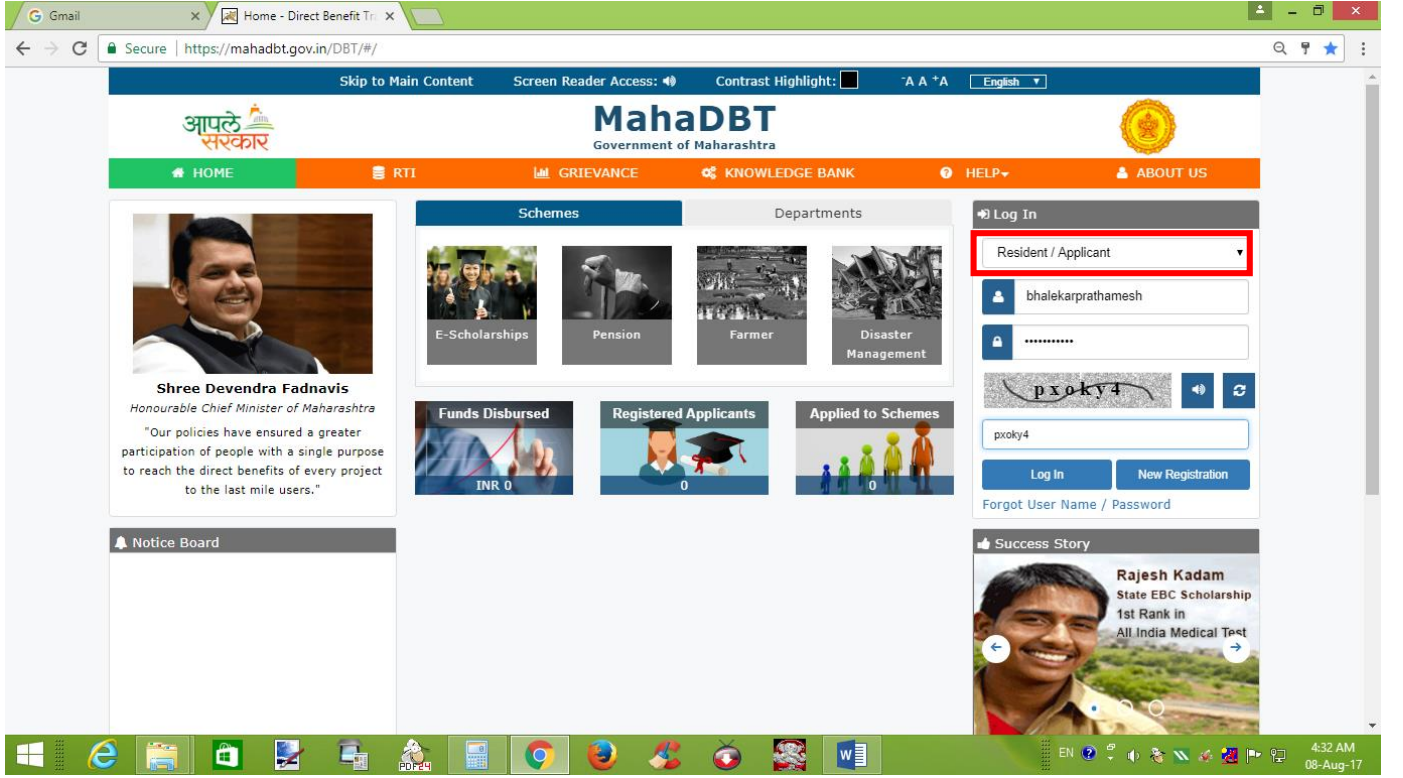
Gmail
Home - Direct Benefit Tr

Secure | https://mahadbt.gov.in/DBT/#/

Skip to Main Content   Screen Reader Access:   Contrast Highlight:   -A A +A   English

आपले सरकार

MahaDBT
Government of Maharashtra

HOME   RTI   GRIEVANCE   KNOWLEDGE BANK   HELP   ABOUT US

Shree Devendra Fadnavis
Honourable Chief Minister of Maharashtra

"Our policies have ensured a greater participation of people with a single purpose to reach the direct benefits of every project to the last mile users."

Notice Board

Schemes   Departments

E-Scholarships   Pension   Farmer   Disaster Management

Funds Disbursed
INR 0

Registered Applicants
0

Applied to Schemes
0

Log In

Resident / Applicant

bhalekarprathamesh

•••••••••••

pxoky4

pxoky4

Log In   New Registration

Forgot User Name / Password

Success Story

Rajesh Kadam
State EBC Scholarship
1st Rank in
All India Medical Test

PDF24

EN

4:32 AM
08-Aug-17